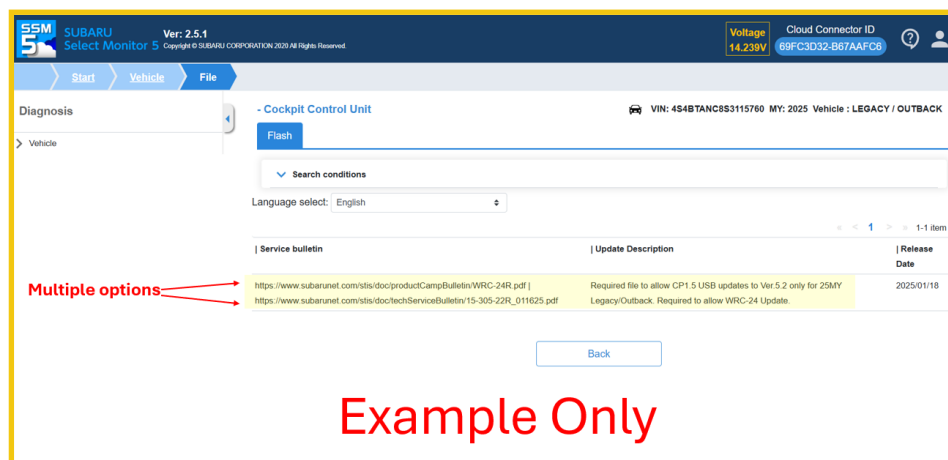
SSM 5 SUBARU Select Monitor 5 Ver: 2.5.1 Copyright © SUBARU CORPORATION 2020 All Rights Reserved.

Voltage 14.239V

Cloud Connector ID 69FC3D32-B67AAFC6

Start Vehicle File

Diagnosis

Vehicle

- Cockpit Control Unit

VIN: 4S4BTANC8S3115760 MY: 2025 Vehicle : LEGACY / OUTBACK

Flash

Search conditions

Language select: English

« < 1 > » 1-1 item

| Service bulletin | Update Description | Release Date |
|---|---|---|
| https://www.subarunet.com/stis/doc/productCampBulletin/WRC-24R.pdf \| https://www.subarunet.com/stis/doc/techServiceBulletin/15-305-22R_011625.pdf | Required file to allow CP1.5 USB updates to Ver.5.2 only for 25MY Legacy/Outback. Required to allow WRC-24 Update. | 2025/01/18 |

Multiple options

Back

Example Only